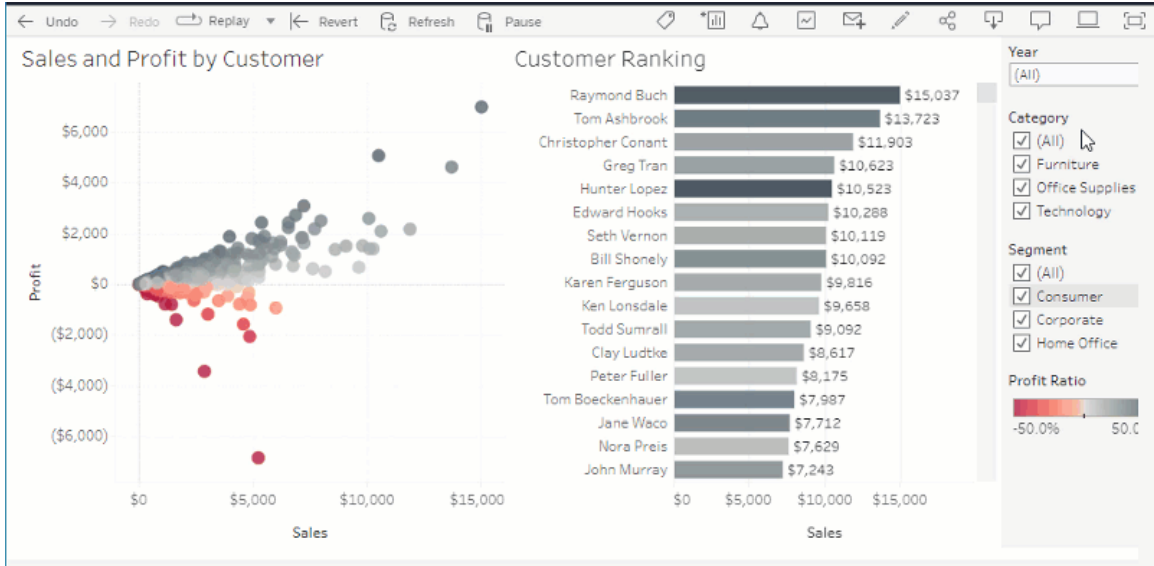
← Undo → Redo Replay ▾ |← Revert Refresh Pause

Sales and Profit by Customer

$6,000
$4,000
$2,000
$0
($2,000)
($4,000)
($6,000)
Profit

$0 $5,000 $10,000 $15,000
Sales

Customer Ranking

| Customer | Sales |
|---|---|
| Raymond Buch | $15,037 |
| Tom Ashbrook | $13,723 |
| Christopher Conant | $11,903 |
| Greg Tran | $10,623 |
| Hunter Lopez | $10,523 |
| Edward Hooks | $10,288 |
| Seth Vernon | $10,119 |
| Bill Shonely | $10,092 |
| Karen Ferguson | $9,816 |
| Ken Lonsdale | $9,658 |
| Todd Sumrall | $9,092 |
| Clay Ludtke | $8,617 |
| Peter Fuller | $8,175 |
| Tom Boeckenhauer | $7,987 |
| Jane Waco | $7,712 |
| Nora Preis | $7,629 |
| John Murray | $7,243 |

$0 $5,000 $10,000 $15,000
Sales

Year
(All)

Category
(All)
Furniture
Office Supplies
Technology

Segment
(All)
Consumer
Corporate
Home Office

Profit Ratio
-50.0% 50.0